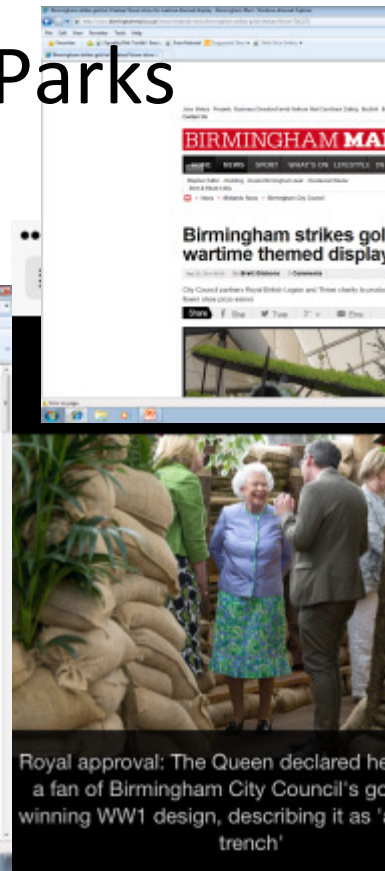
Parks

File Edit View Favorites Tools Help

BIRMINGHAM MA

HOME NEWS SPORT WHAT'S ON LIFESTYLE

Birmingham strikes gol wartime themed display

By Brett Gibbons | 0 Comments

City Council partners Royal British Legion and Thrive charity to produc flower show prize winner

Share

Royal approval: The Queen declared he a fan of Birmingham City Council's go winning WW1 design, describing it as 'a trench'